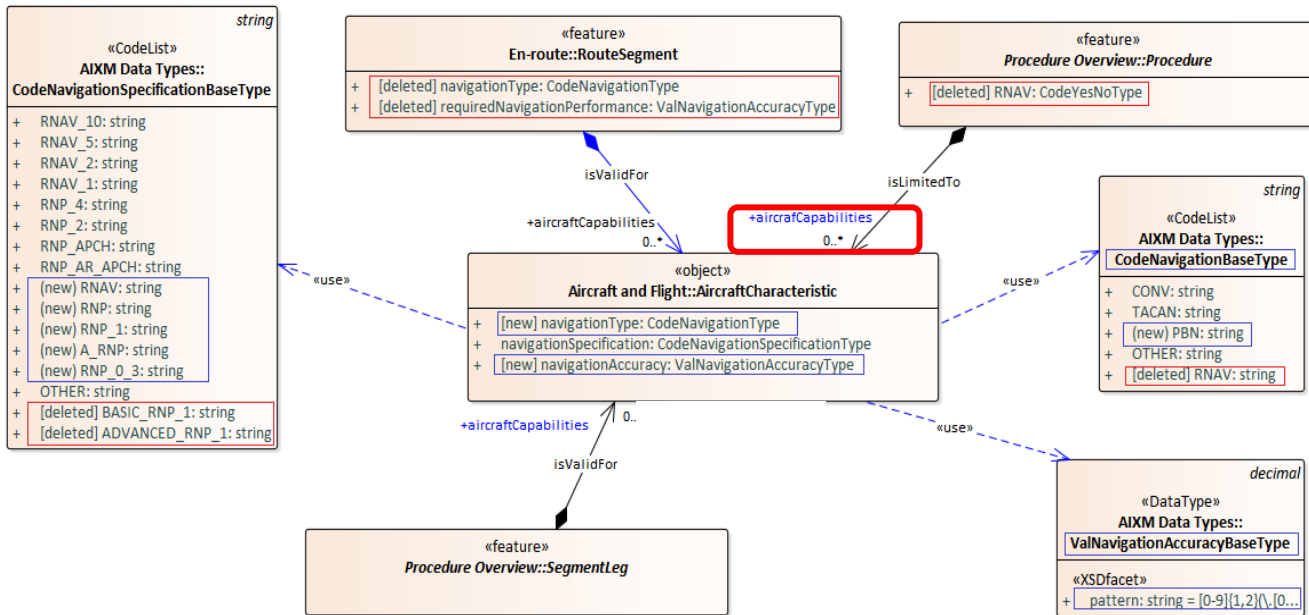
string
«CodeList»
AIXM Data Types::
CodeNavigationSpecificationBaseType

+ RNAV_10: string
+ RNAV_5: string
+ RNAV_2: string
+ RNAV_1: string
+ RNP_4: string
+ RNP_2: string
+ RNP_APCH: string
+ RNP_AR_APCH: string
+ (new) RNAV: string
+ (new) RNP: string
+ (new) RNP_1: string
+ (new) A_RNP: string
+ (new) RNP_0_3: string
+ OTHER: string
+ [deleted] BASIC_RNP_1: string
+ [deleted] ADVANCED_RNP_1: string

«feature»
En-route::RouteSegment

+ [deleted] navigationType: CodeNavigationType
+ [deleted] requiredNavigationPerformance: ValNavigationAccuracyType

«feature»
Procedure Overview::Procedure

+ [deleted] RNAV: CodeYesNoType

isValidFor
+aircraftCapabilities
0..*
+aircrafCapabilities
0..*
isLimitedTo

«use»

«object»
Aircraft and Flight::AircraftCharacteristic

+ [new] navigationType: CodeNavigationType
+ navigationSpecification: CodeNavigationSpecificationType
+ [new] navigationAccuracy: ValNavigationAccuracyType

«use»

string
«CodeList»
AIXM Data Types::
CodeNavigationBaseType

+ CONV: string
+ TACAN: string
+ (new) PBN: string
+ OTHER: string
+ [deleted] RNAV: string

+aircraftCapabilities
0..
isValidFor

«use»

decimal
«DataType»
AIXM Data Types::
ValNavigationAccuracyBaseType

«XSDfacet»
+ pattern: string = [0-9]{1,2}(\.[0...

«feature»
Procedure Overview::SegmentLeg